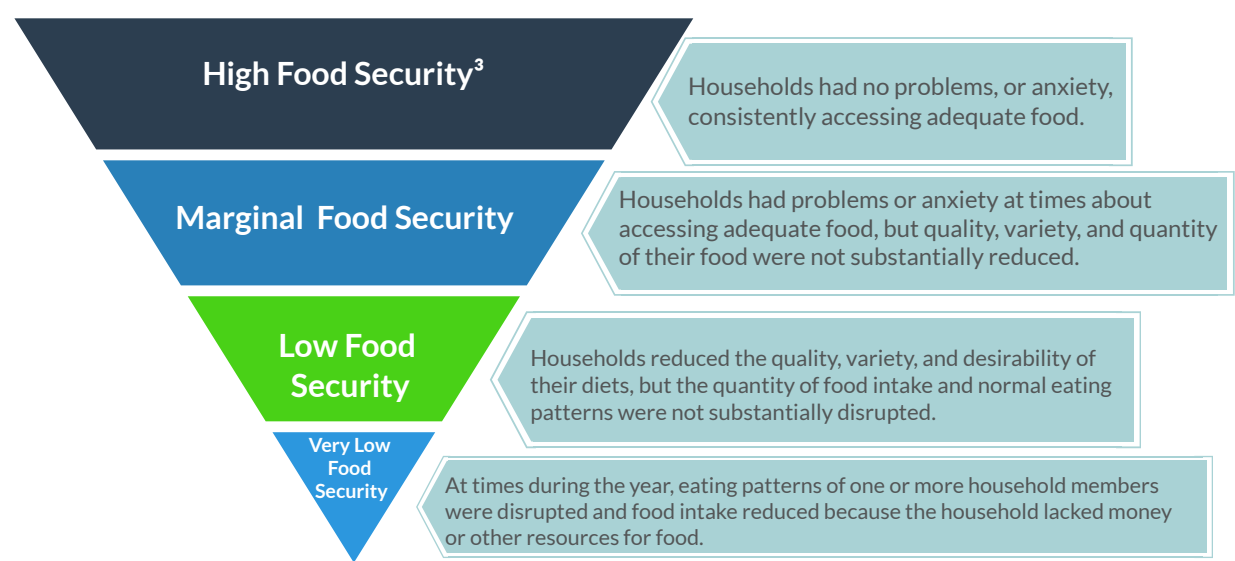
High Food Security$^3$

Households had no problems, or anxiety, consistently accessing adequate food.

Marginal Food Security

Households had problems or anxiety at times about accessing adequate food, but quality, variety, and quantity of their food were not substantially reduced.

Low Food Security

Households reduced the quality, variety, and desirability of their diets, but the quantity of food intake and normal eating patterns were not substantially disrupted.

Very Low Food Security

At times during the year, eating patterns of one or more household members were disrupted and food intake reduced because the household lacked money or other resources for food.